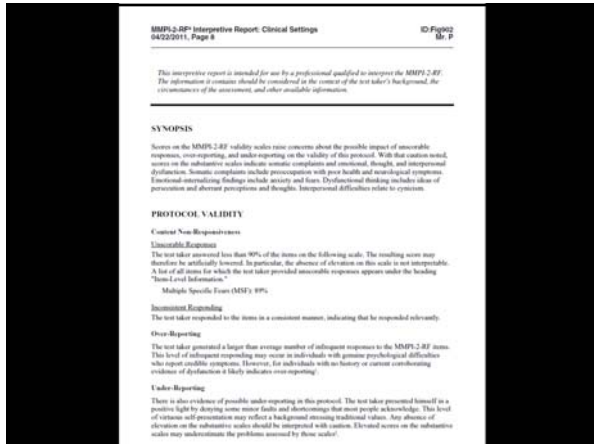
MMPI-2-RF® Interpretive Report: Clinical Settings
04/22/2011, Page 6

ID:Fig902
Mr. P

This interpretive report is intended for use by a professional qualified to interpret the MMPI-2-RF. The information it contains should be considered in the context of the test taker's background, the circumstances of the assessment, and other available information.

SYNOPSIS

Scores on the MMPI-2-RF validity scales raise concerns about the possible impact of unscorable responses, over-reporting, and under-reporting on the validity of this protocol. With that caution noted, scores on the substantive scales indicate somatic complaints and emotional, thought, and interpersonal dysfunction. Somatic complaints include preoccupation with poor health and neurological symptoms. Emotional-internalizing findings include anxiety and fears. Dysfunctional thinking includes ideas of persecution and aberrant perceptions and thoughts. Interpersonal difficulties relate to cynicism.

PROTOCOL VALIDITY

Content Non-Responsiveness

Unscorable Responses
The test taker answered less than 90% of the items on the following scale. The resulting score may therefore be artificially lowered. In particular, the absence of elevation on this scale is not interpretable. A list of all items for which the test taker provided unscorable responses appears under the heading "Item-Level Information."

Multiple Specific Fears (MSF): 89%

Inconsistent Responding
The test taker responded to the items in a consistent manner, indicating that he responded relevantly.

Over-Reporting

The test taker generated a larger than average number of infrequent responses to the MMPI-2-RF items. This level of infrequent responding may occur in individuals with genuine psychological difficulties who report credible symptoms. However, for individuals with no history or current corroborating evidence of dysfunction it likely indicates over-reporting¹.

Under-Reporting

There is also evidence of possible under-reporting in this protocol. The test taker presented himself in a positive light by denying some minor faults and shortcomings that most people acknowledge. This level of virtuous self-presentation may reflect a background stressing traditional values. Any absence of elevation on the substantive scales should be interpreted with caution. Elevated scores on the substantive scales may underestimate the problems assessed by those scales².